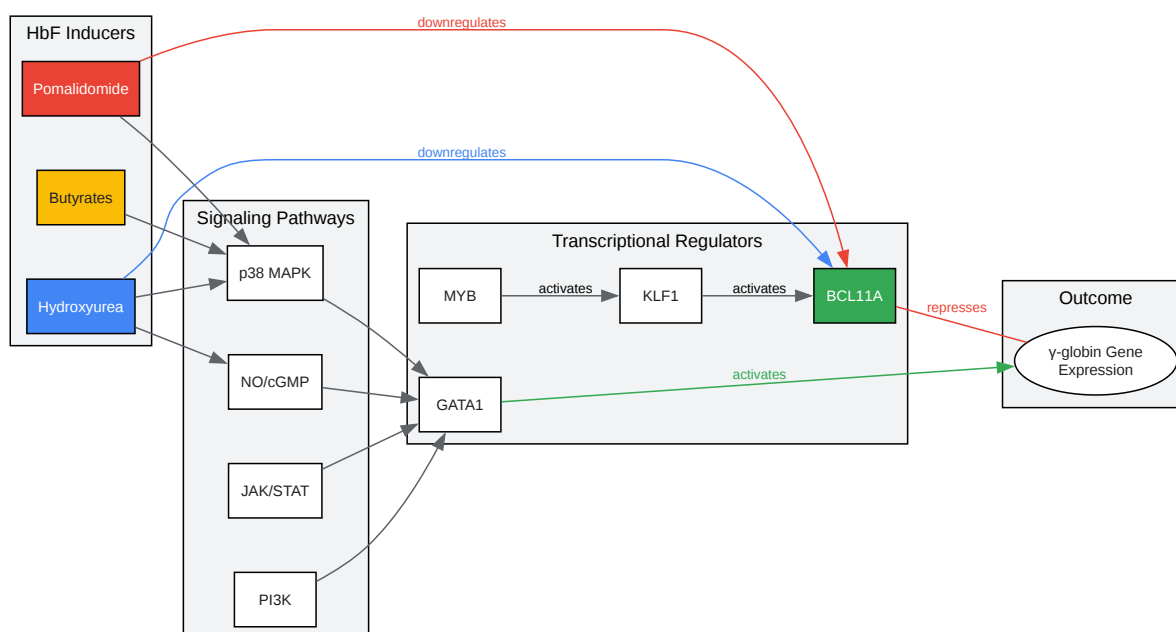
HbF Inducers

Pomalidomide

Butyrates

Hydroxyurea

downregulates

downregulates

Signaling Pathways

p38 MAPK

NO/cGMP

JAK/STAT

PI3K

Transcriptional Regulators

MYB

activates

KLF1

activates

BCL11A

GATA1

activates

repesses

Outcome

γ-globin Gene Expression